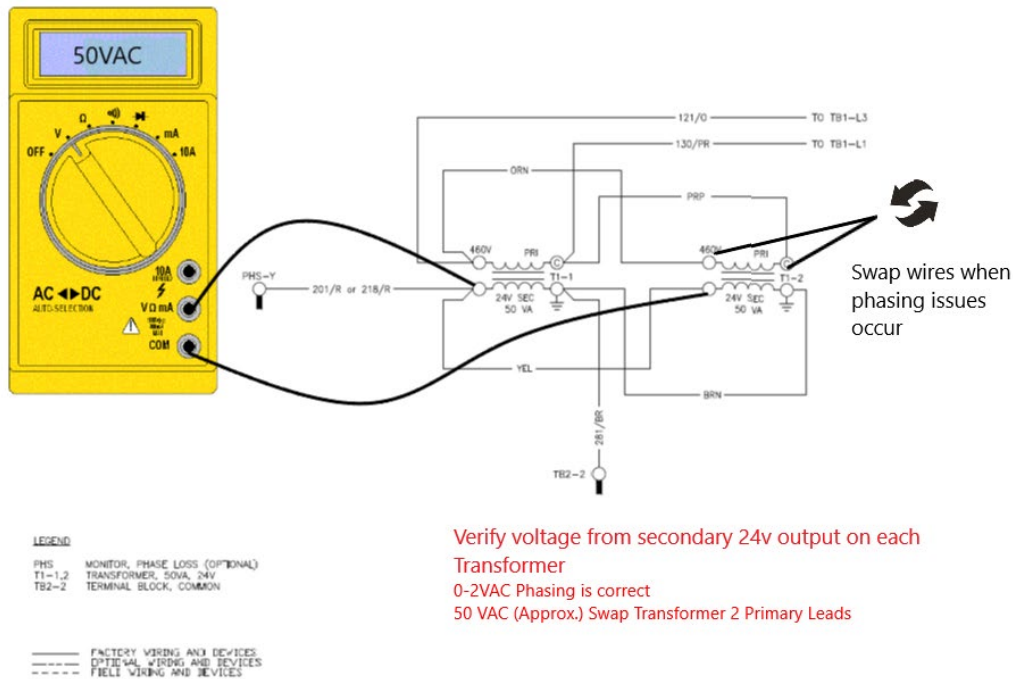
50VAC

OFF V Ω 10A mA

AC ◀▶ DC
AUTO-SELECTION

10A
VΩmA
COM

121/O TO TB1-L3
130/PR TO TB1-L1
ORN
PRP
460V PRI C T1-1
24V SEC 50 VA
460V PRI C T1-2
24V SEC 50 VA
PHS-Y
201/R or 218/R
YEL
BRN
281/BR
TB2-2

Swap wires when phasing issues occur

LEGEND

PHS MONITOR, PHASE LOSS (OPTIONAL)
T1-1,2 TRANSFORMER, 50VA, 24V
TB2-2 TERMINAL BLOCK, COMMON

FACTORY WIRING AND DEVICES
OPTIONAL WIRING AND DEVICES
FIELD WIRING AND DEVICES

Verify voltage from secondary 24v output on each Transformer
0-2VAC Phasing is correct
50 VAC (Approx.) Swap Transformer 2 Primary Leads